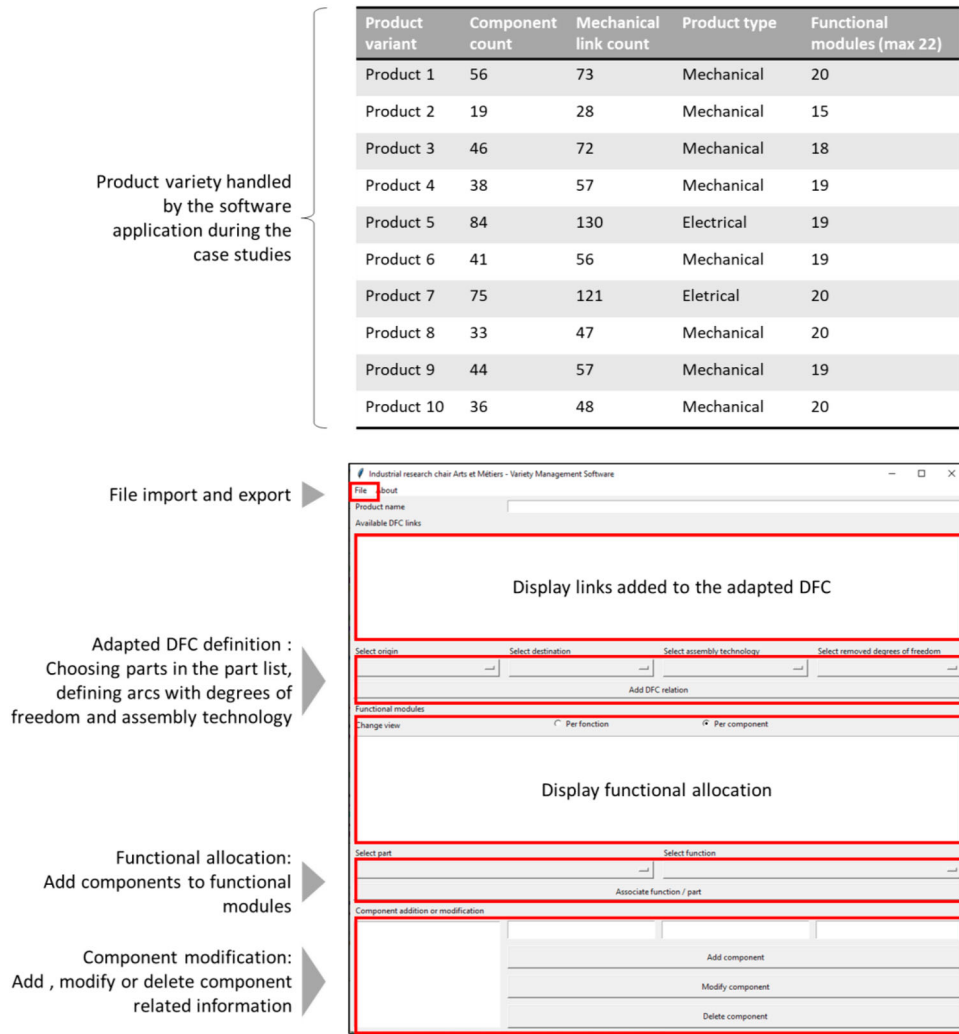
Product variety handled by the software application during the case studies

| Product variant | Component count | Mechanical link count | Product type | Functional modules (max 22) |
|---|---|---|---|---|
| Product 1 | 56 | 73 | Mechanical | 20 |
| Product 2 | 19 | 28 | Mechanical | 15 |
| Product 3 | 46 | 72 | Mechanical | 18 |
| Product 4 | 38 | 57 | Mechanical | 19 |
| Product 5 | 84 | 130 | Electrical | 19 |
| Product 6 | 41 | 56 | Mechanical | 19 |
| Product 7 | 75 | 121 | Eletrical | 20 |
| Product 8 | 33 | 47 | Mechanical | 20 |
| Product 9 | 44 | 57 | Mechanical | 19 |
| Product 10 | 36 | 48 | Mechanical | 20 |

File import and export

Adapted DFC definition : Choosing parts in the part list, defining arcs with degrees of freedom and assembly technology

Functional allocation: Add components to functional modules

Component modification: Add , modify or delete component related information

Industrial research chair Arts et Métiers - Variety Management Software

File About

Product name

Available DFC links

Display links added to the adapted DFC

Select origin

Select destination

Select assembly technology

Select removed degrees of freedom

Add DFC relation

Functional modules

Change view

Per fonction

Per component

Display functional allocation

Select part

Select function

Associate function / part

Component addition or modification

Add component

Modify component

Delete component